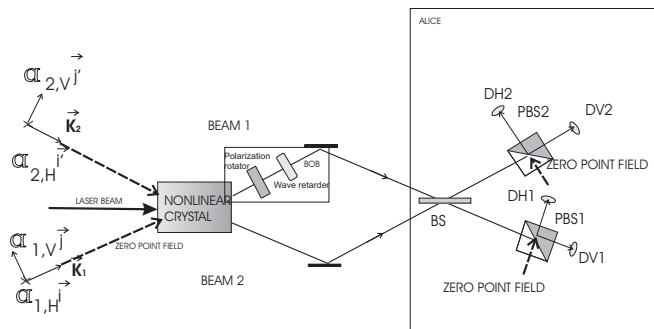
ALICE

$\alpha_{2,V}^{\vec{j}'}$

$\vec{K}_2$

$\alpha_{2,H}^{\vec{i}'}$

BEAM 1

Polarization rotator

BOB

Wave retarder

LASER BEAM

NONLINEAR CRYSTAL

ZERO POINT FIELD

$\alpha_{1,V}^{\vec{j}}$

$\vec{K}_1$

$\alpha_{1,H}^{\vec{i}}$

BEAM 2

BS

DH2

PBS2

DV2

ZERO POINT FIELD

DH1

PBS1

DV1

ZERO POINT FIELD